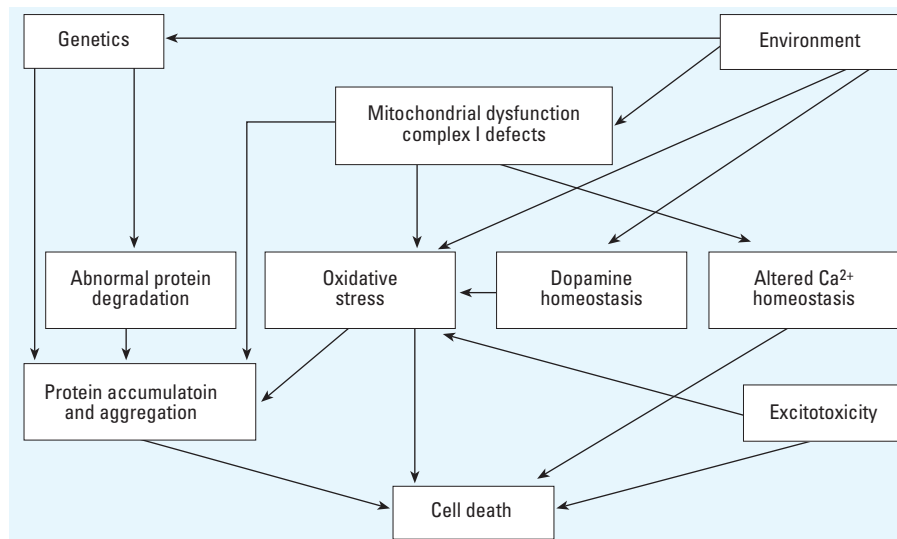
Genetics

Environment

Mitochondrial dysfunction complex I defects

Abnormal protein degradation

Oxidative stress

Dopamine homeostasis

Altered $Ca^{2+}$ homeostasis

Protein accumulatoin and aggregation

Excitotoxicity

Cell death